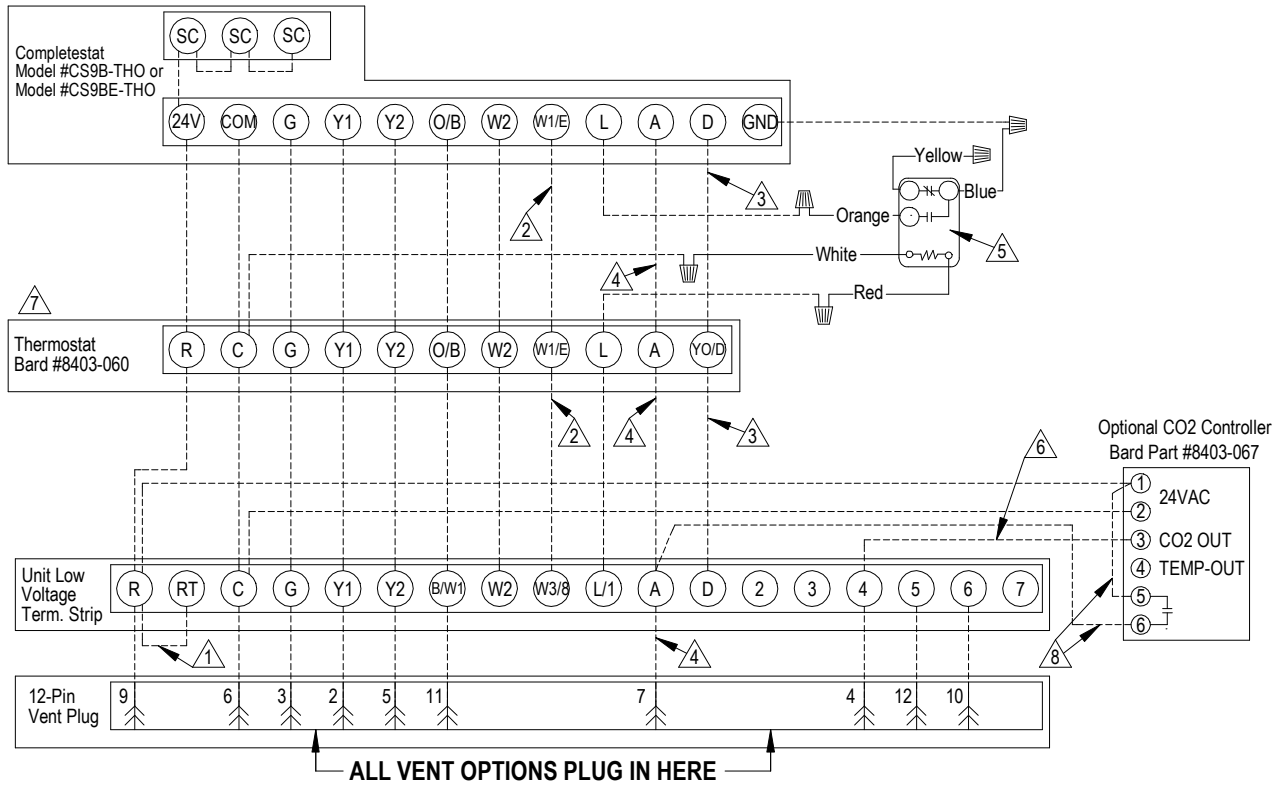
Completestat
Model #CS9B-THO or
Model #CS9BE-THO

SC SC SC

24V COM G Y1 Y2 O/B W2 W1/E L A D GND

Yellow
Blue
Orange
White
Red

2 3 5 4 7

Thermostat
Bard #8403-060

R C G Y1 Y2 O/B W2 W1/E L A YO/D

2 4 3

Optional CO2 Controller
Bard Part #8403-067

6

① 24VAC
②
③ CO2 OUT
④ TEMP-OUT
⑤
⑥

Unit Low
Voltage
Term. Strip

R RT C G Y1 Y2 B/W1 W2 W3/8 L/1 A D 2 3 4 5 6 7

1 4 8

12-Pin
Vent Plug

9 6 3 2 5 11 7 4 12 10

ALL VENT OPTIONS PLUG IN HERE